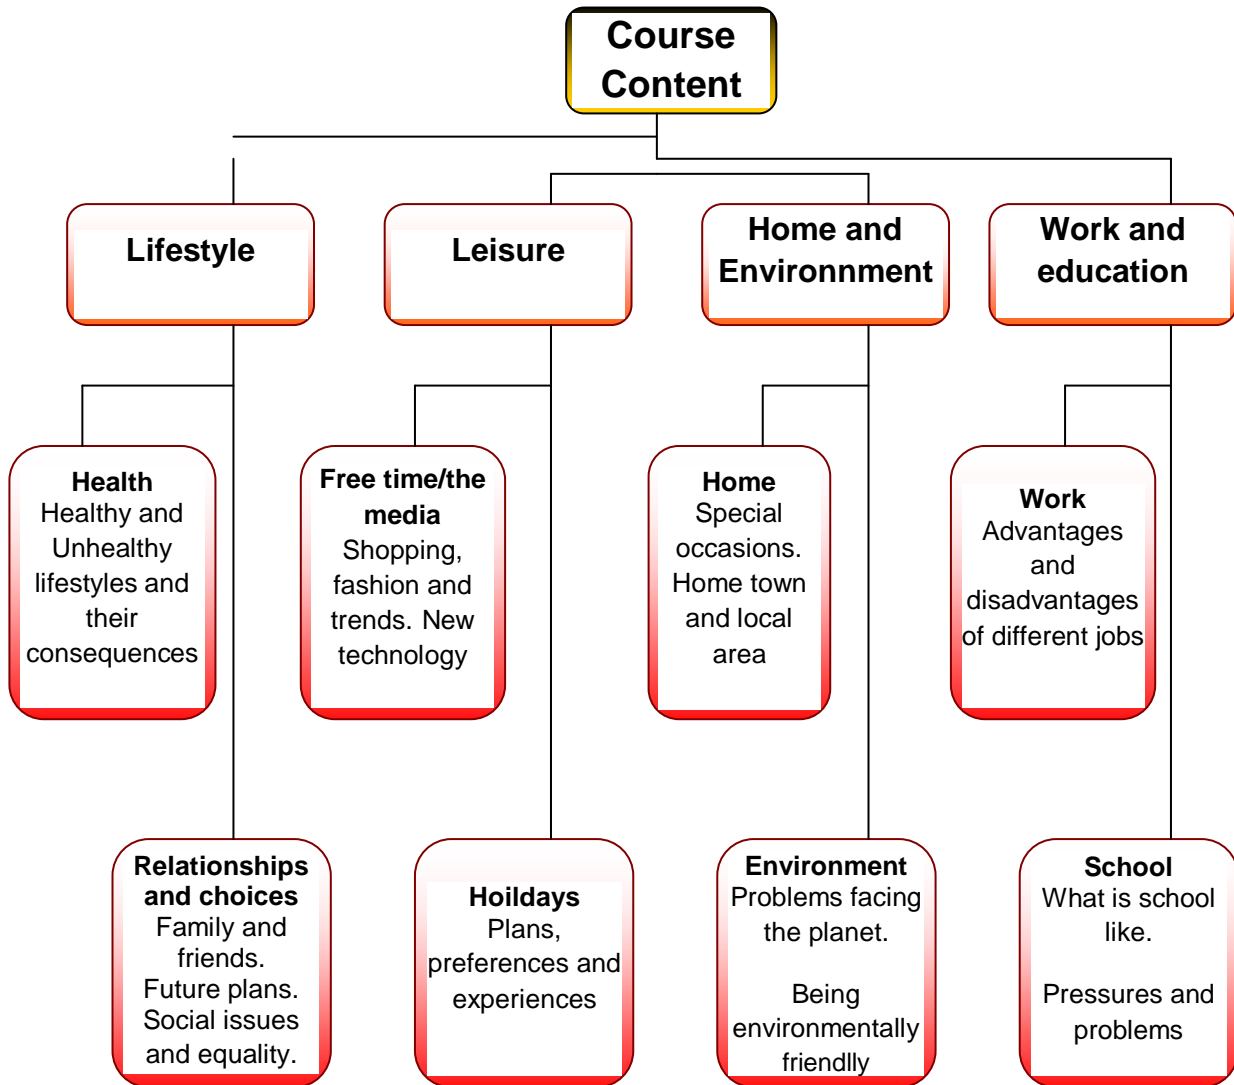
Course Content

Lifestyle

Leisure

Home and Environnment

Work and education

Health
Healthy and Unhealthy lifestyles and their consequences

Free time/the media
Shopping, fashion and trends. New technology

Home
Special occasions. Home town and local area

Work
Advantages and disadvantages of different jobs

Relationships and choices
Family and friends. Future plans. Social issues and equality.

Hoildays
Plans, preferences and experiences

Environment
Problems facing the planet.

Being environmentally friendlly

School
What is school like.

Pressures and problems